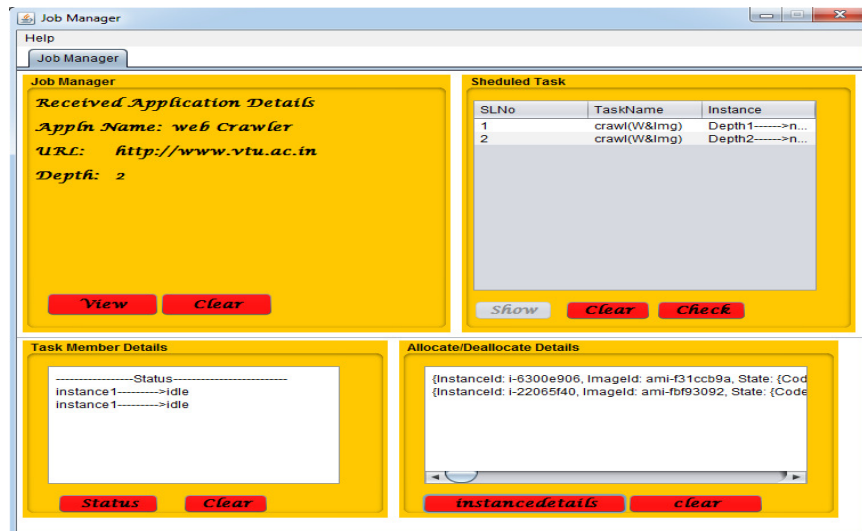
Job Manager

Help

Job Manager

Job Manager

Received Application Details

Appln Name: web Crawler

URL: http://www.vtu.ac.in

Depth: 2

View Clear

Sheduled Task

| SLNo | TaskName | Instance |
|---|---|---|
| 1 | crawl(W&Img) | Depth1------>n... |
| 2 | crawl(W&Img) | Depth2------>n... |

Show Clear Check

Task Member Details

-----------------Status-------------------------
instance1--------->idle
instance1--------->idle

Status Clear

Allocate/Deallocate Details

{InstanceId: i-6300e906, ImageId: ami-f31ccb9a, State: {Cod
{InstanceId: i-22065f40, ImageId: ami-fbf93092, State: {Code

instancedetails clear